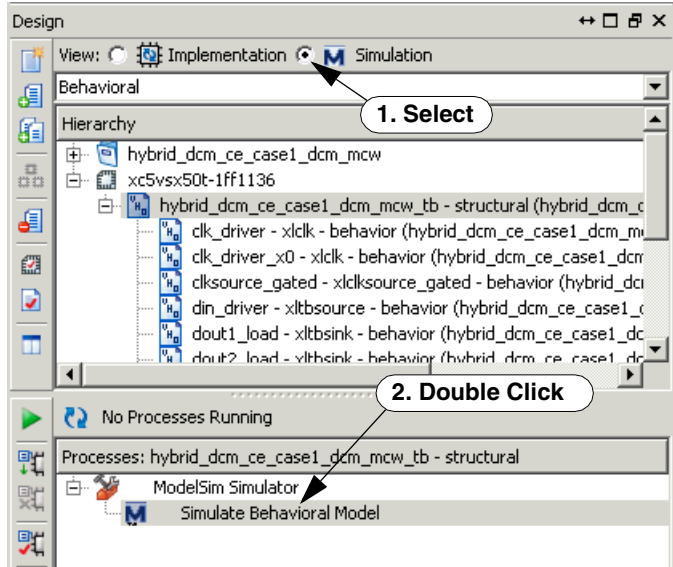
Design

View: Implementation Simulation

Behavioral

1. Select

Hierarchy

hybrid_dcm_ce_case1_dcm_mcw

xc5vsx50t-1ff1136

hybrid_dcm_ce_case1_dcm_mcw_tb - structural (hybrid_dcm_c

clk_driver - xlclk - behavior (hybrid_dcm_ce_case1_dcm_m

clk_driver_x0 - xlclk - behavior (hybrid_dcm_ce_case1_dcm

clksource_gated - xlclksource_gated - behavior (hybrid_dc

din_driver - xltbsource - behavior (hybrid_dcm_ce_case1_c

dout1_load - xltbsink - behavior (hybrid_dcm_ce_case1_dc

dout2_load - xltbsink - behavior (hybrid_dcm_ce_case1_dc

2. Double Click

No Processes Running

Processes: hybrid_dcm_ce_case1_dcm_mcw_tb - structural

ModelSim Simulator

Simulate Behavioral Model